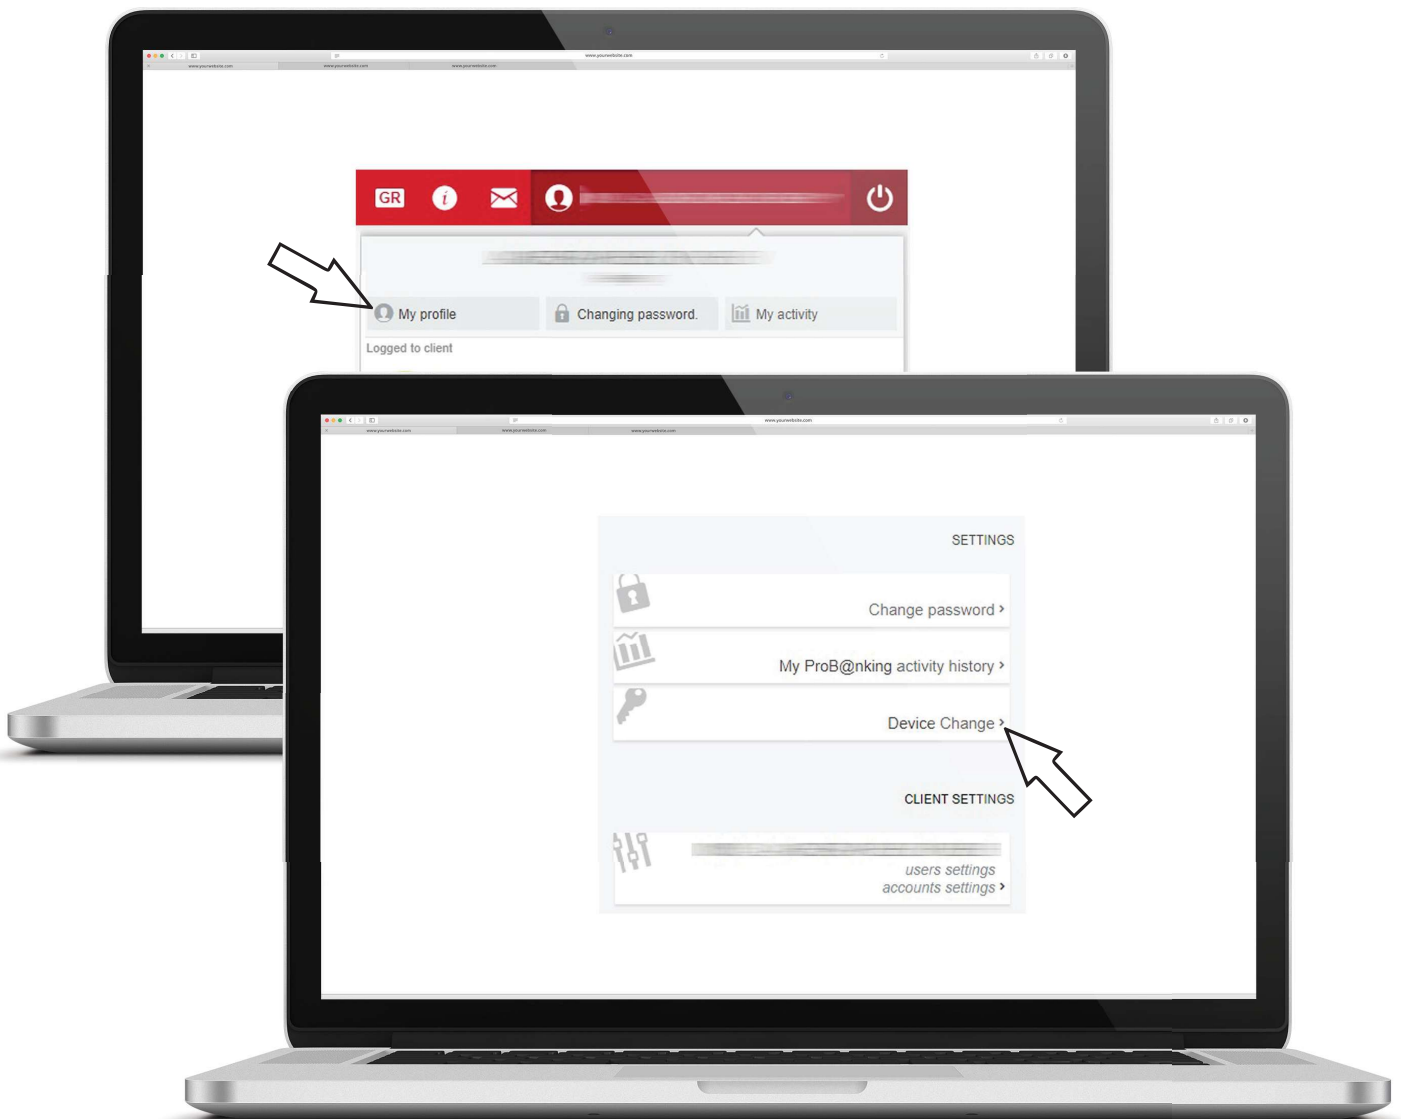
www.yourwebsite.com

GR

My profile
Changing password.
My activity

Logged to client

www.yourwebsite.com

SETTINGS

Change password ›

My ProB@nking activity history ›

Device Change ›

CLIENT SETTINGS

users settings
accounts settings ›